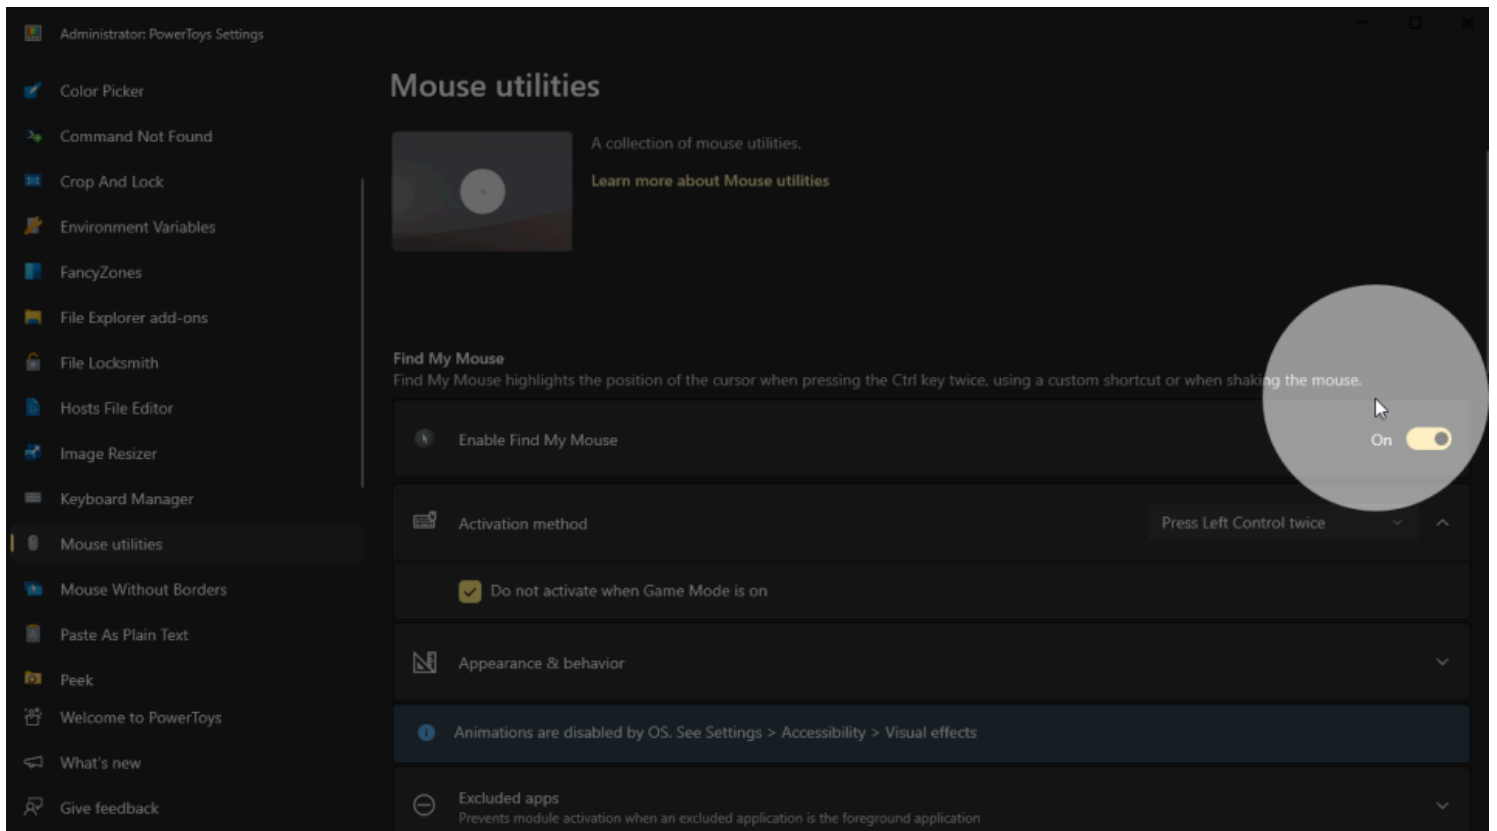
Administrator: PowerToys Settings

Color Picker
Command Not Found
Crop And Lock
Environment Variables
FancyZones
File Explorer add-ons
File Locksmith
Hosts File Editor
Image Resizer
Keyboard Manager
Mouse utilities
Mouse Without Borders
Paste As Plain Text
Peek
Welcome to PowerToys
What's new
Give feedback

Mouse utilities

A collection of mouse utilities.

Learn more about Mouse utilities

Find My Mouse
Find My Mouse highlights the position of the cursor when pressing the Ctrl key twice, using a custom shortcut or when shaking the mouse.

Enable Find My Mouse
On

Activation method
Press Left Control twice

Do not activate when Game Mode is on

Appearance & behavior

Animations are disabled by OS. See Settings > Accessibility > Visual effects

Excluded apps
Prevents module activation when an excluded application is the foreground application